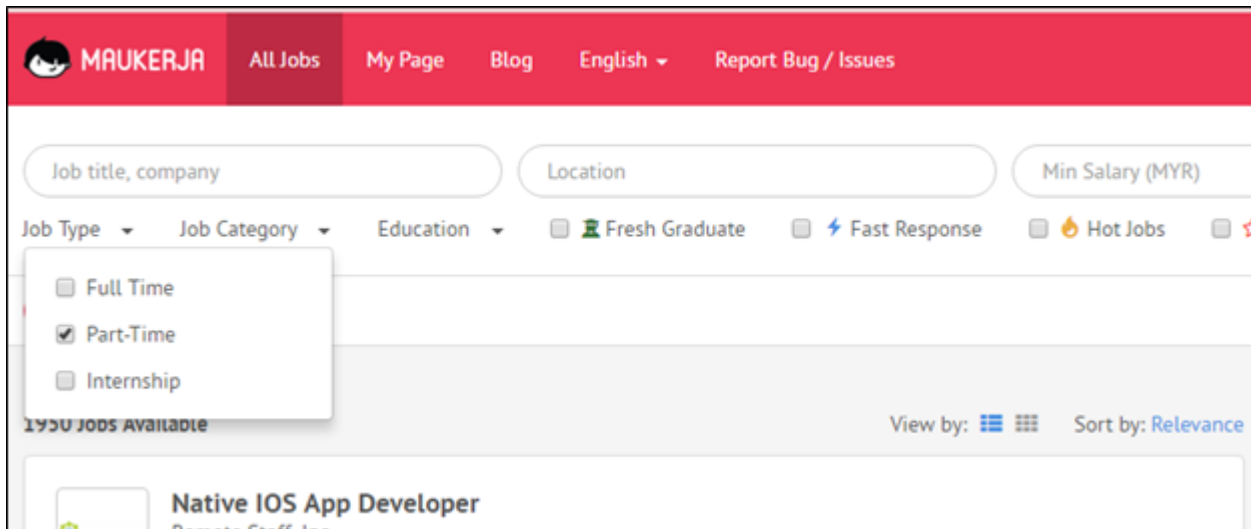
MAUKERJA All Jobs My Page Blog English Report Bug / Issues

Job title, company
Location
Min Salary (MYR)

Job Type Job Category Education Fresh Graduate Fast Response Hot Jobs

Full Time
Part-Time
Internship

1950 Jobs Available

View by: Sort by: Relevance

Native IOS App Developer
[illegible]